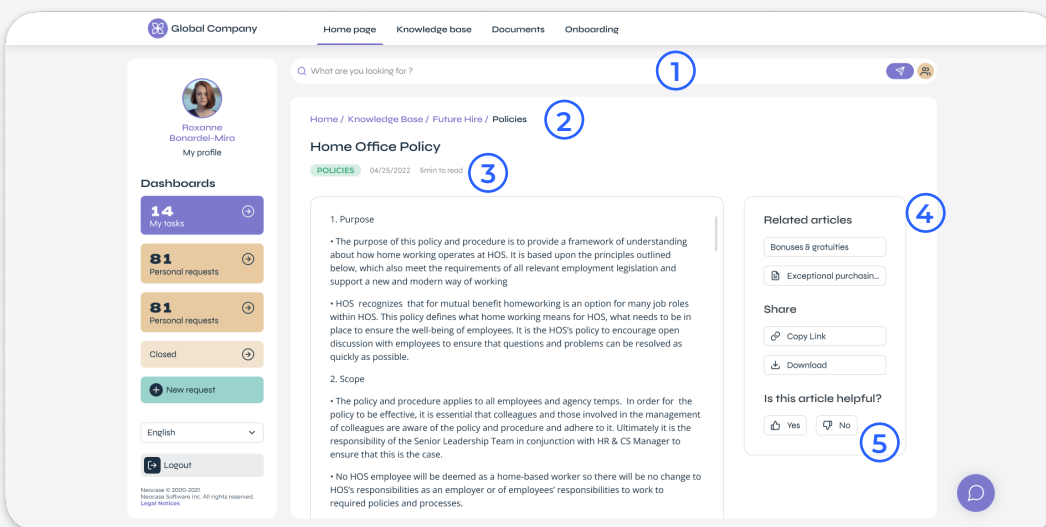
Global Company

Home page Knowledge base Documents Onboarding

What are you looking for ?

1

Roxanne Bonardel-Mira
My profile

Dashboards

14
My tasks

81
Personal requests

81
Personal requests

Closed

New request

English

Logout

Neocase © 2000-2021
Neocase Software inc. All rights reserved.
Legal Notices

Home / Knowledge Base / Future Hire / Policies

2

Home Office Policy

POLICIES 04/25/2022 5min to read

3

1. Purpose

• The purpose of this policy and procedure is to provide a framework of understanding about how home working operates at HOS. It is based upon the principles outlined below, which also meet the requirements of all relevant employment legislation and support a new and modern way of working

• HOS recognizes that for mutual benefit homeworking is an option for many job roles within HOS. This policy defines what home working means for HOS, what needs to be in place to ensure the well-being of employees. It is the HOS's policy to encourage open discussion with employees to ensure that questions and problems can be resolved as quickly as possible.

2. Scope

• The policy and procedure applies to all employees and agency temps. In order for the policy to be effective, it is essential that colleagues and those involved in the management of colleagues are aware of the policy and procedure and adhere to it. Ultimately it is the responsibility of the Senior Leadership Team in conjunction with HR & CS Manager to ensure that this is the case.

• No HOS employee will be deemed as a home-based worker so there will be no change to HOS's responsibilities as an employer or of employees' responsibilities to work to required policies and processes.

Related articles

4

Bonuses & gratuities

Exceptional purchasin...

Share

Copy Link

Download

Is this article helpful?

Yes

No

5